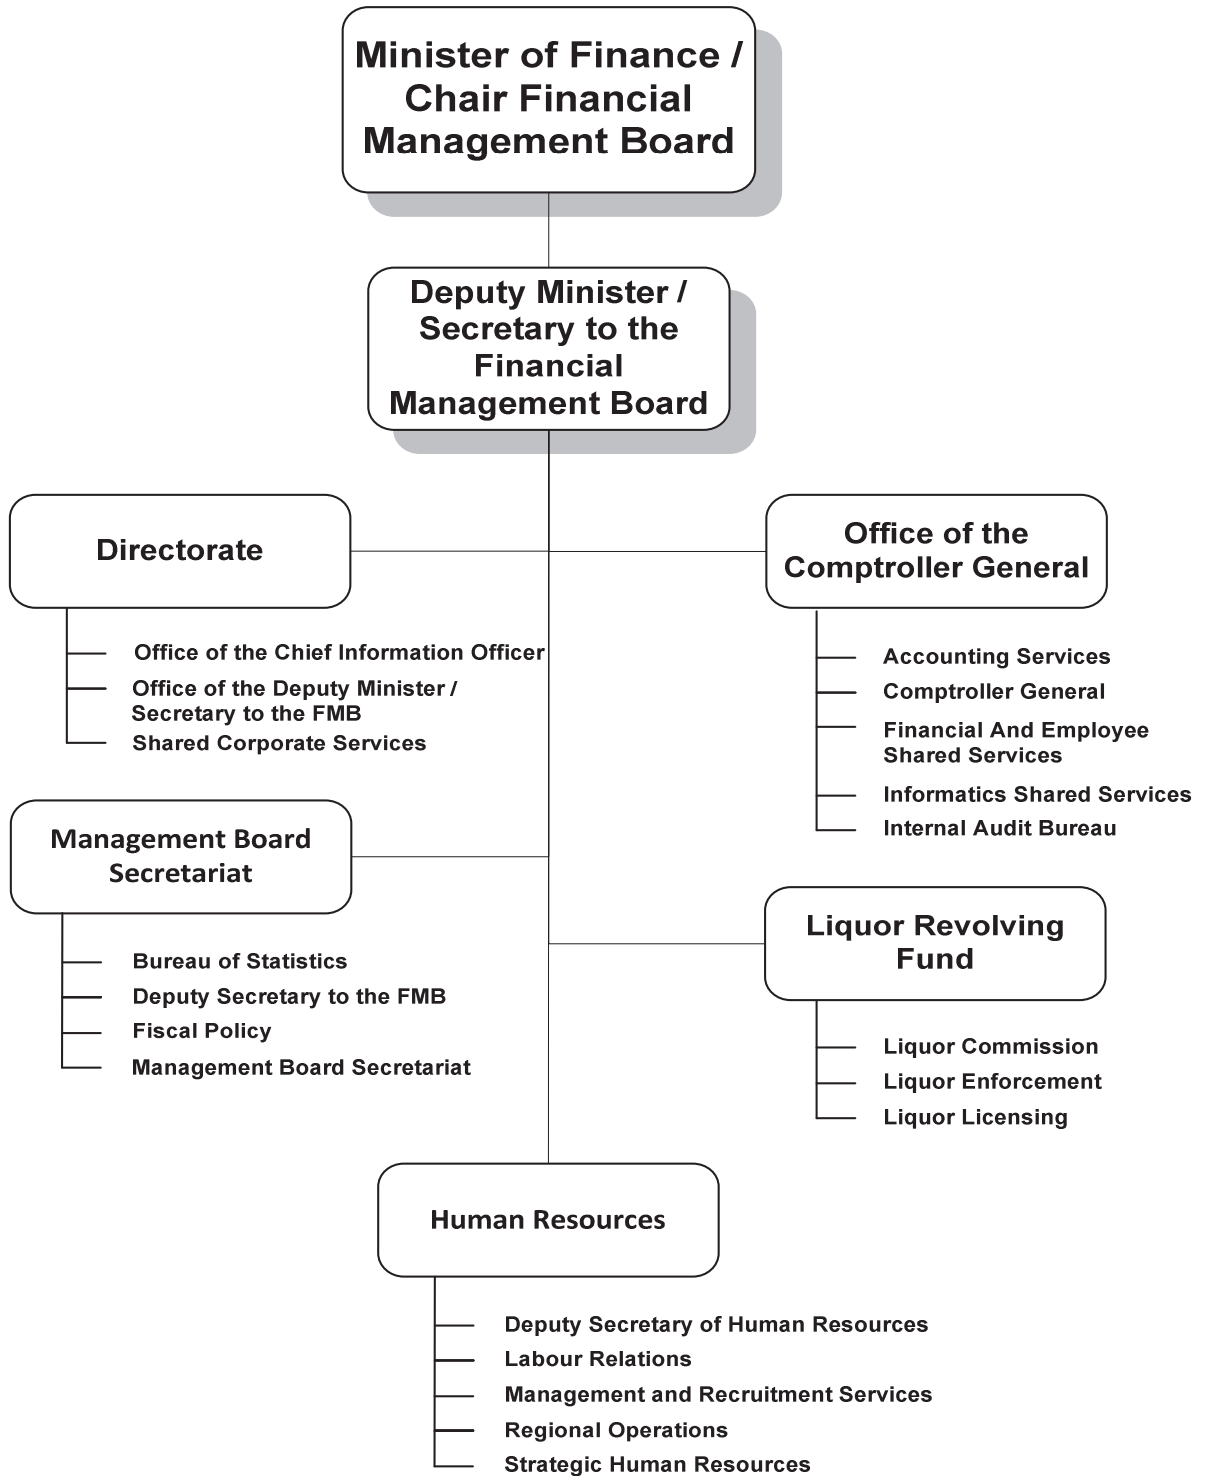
Minister of Finance / Chair Financial Management Board

Deputy Minister / Secretary to the Financial Management Board

Directorate

Office of the Chief Information Officer
Office of the Deputy Minister / Secretary to the FMB
Shared Corporate Services

Office of the Comptroller General

Accounting Services
Comptroller General
Financial And Employee Shared Services
Informatics Shared Services
Internal Audit Bureau

Management Board Secretariat

Bureau of Statistics
Deputy Secretary to the FMB
Fiscal Policy
Management Board Secretariat

Liquor Revolving Fund

Liquor Commission
Liquor Enforcement
Liquor Licensing

Human Resources

Deputy Secretary of Human Resources
Labour Relations
Management and Recruitment Services
Regional Operations
Strategic Human Resources